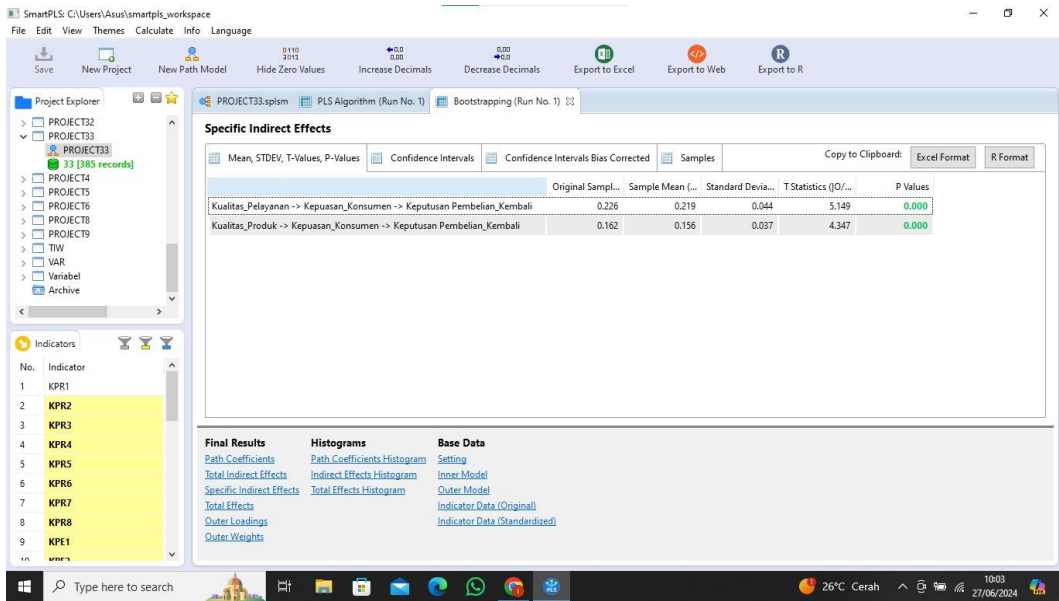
SmartPLS: C:\Users\Asus\smartpls_workspace
File Edit View Themes Calculate Info Language

Save New Project New Path Model Hide Zero Values Increase Decimals Decrease Decimals Export to Excel Export to Web Export to R

Project Explorer
PROJECT32
PROJECT33
PROJECT33
33 [385 records]
PROJECT4
PROJECT5
PROJECT6
PROJECT8
PROJECT9
TIW
VAR
Variabel
Archive

Indicators
| No. | Indicator |
|---|---|
| 1 | KPR1 |
| 2 | KPR2 |
| 3 | KPR3 |
| 4 | KPR4 |
| 5 | KPR5 |
| 6 | KPR6 |
| 7 | KPR7 |
| 8 | KPR8 |
| 9 | KPE1 |
| 10 | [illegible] |

PROJECT33.splsm PLS Algorithm (Run No. 1) Bootstrapping (Run No. 1)

Specific Indirect Effects

Mean, STDEV, T-Values, P-Values Confidence Intervals Confidence Intervals Bias Corrected Samples Copy to Clipboard: Excel Format R Format

| | Original Sampl... | Sample Mean (... | Standard Devia... | T Statistics (\|O/... | P Values |
|---|---|---|---|---|---|
| Kualitas_Pelayanan -> Kepuasan_Konsumen -> Keputusan Pembelian_Kembali | 0.226 | 0.219 | 0.044 | 5.149 | 0.000 |
| Kualitas_Produk -> Kepuasan_Konsumen -> Keputusan Pembelian_Kembali | 0.162 | 0.156 | 0.037 | 4.347 | 0.000 |

Final Results
Path Coefficients
Total Indirect Effects
Specific Indirect Effects
Total Effects
Outer Loadings
Outer Weights

Histograms
Path Coefficients Histogram
Indirect Effects Histogram
Total Effects Histogram

Base Data
Setting
Inner Model
Outer Model
Indicator Data (Original)
Indicator Data (Standardized)

Type here to search
26°C Cerah
10:03
27/06/2024